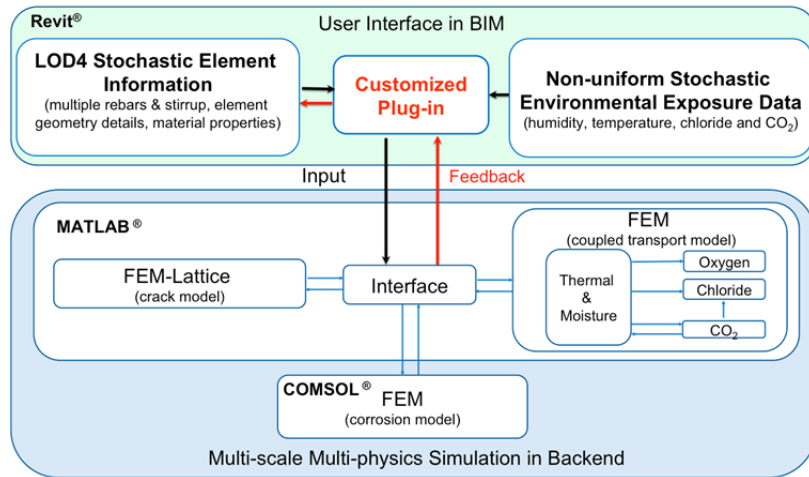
Revit®

User Interface in BIM

LOD4 Stochastic Element Information
(multiple rebars & stirrup, element geometry details, material properties)

Customized Plug-in

Non-uniform Stochastic Environmental Exposure Data
(humidity, temperature, chloride and $CO_2$)

Input

Feedback

MATLAB ®

FEM-Lattice
(crack model)

Interface

FEM
(coupled transport model)

Thermal & Moisture

Oxygen

Chloride

$CO_2$

COMSOL ® FEM
(corrosion model)

Multi-scale Multi-physics Simulation in Backend